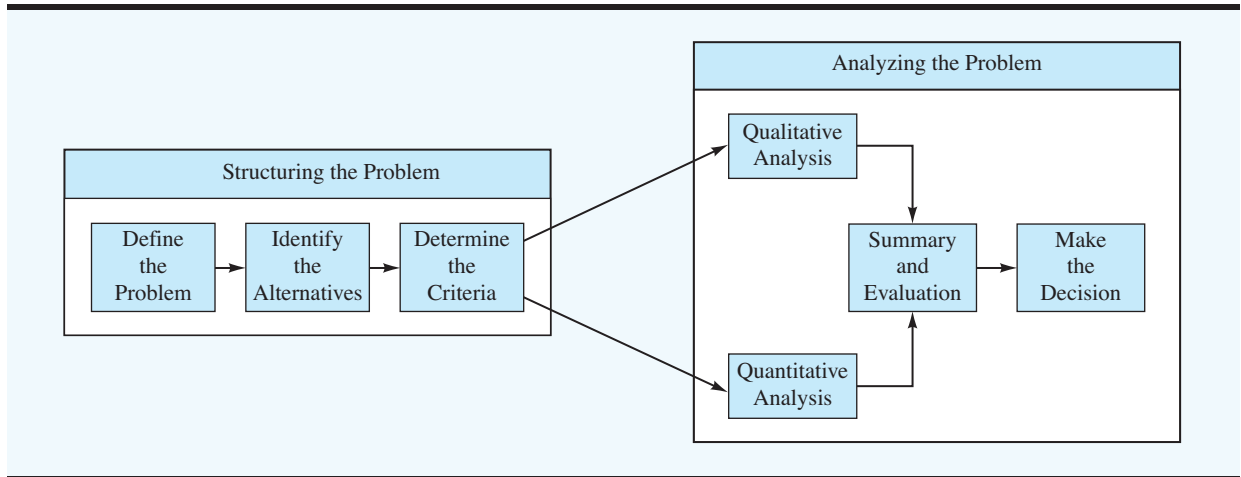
Structuring the Problem

Define the Problem

Identify the Alternatives

Determine the Criteria

Analyzing the Problem

Qualitative Analysis

Summary and Evaluation

Make the Decision

Quantitative Analysis